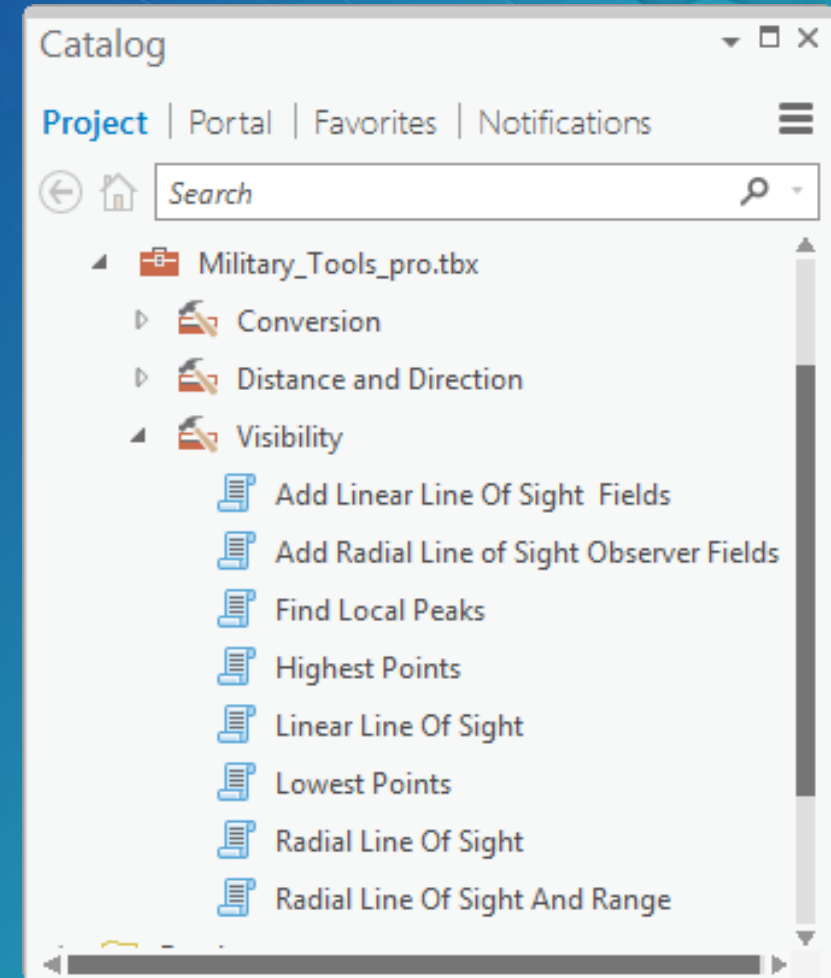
Catalog

Project | Portal | Favorites | Notifications

Search

Military_Tools_pro.tbx
Conversion
Distance and Direction
Visibility
Add Linear Line Of Sight Fields
Add Radial Line of Sight Observer Fields
Find Local Peaks
Highest Points
Linear Line Of Sight
Lowest Points
Radial Line Of Sight
Radial Line Of Sight And Range
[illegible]